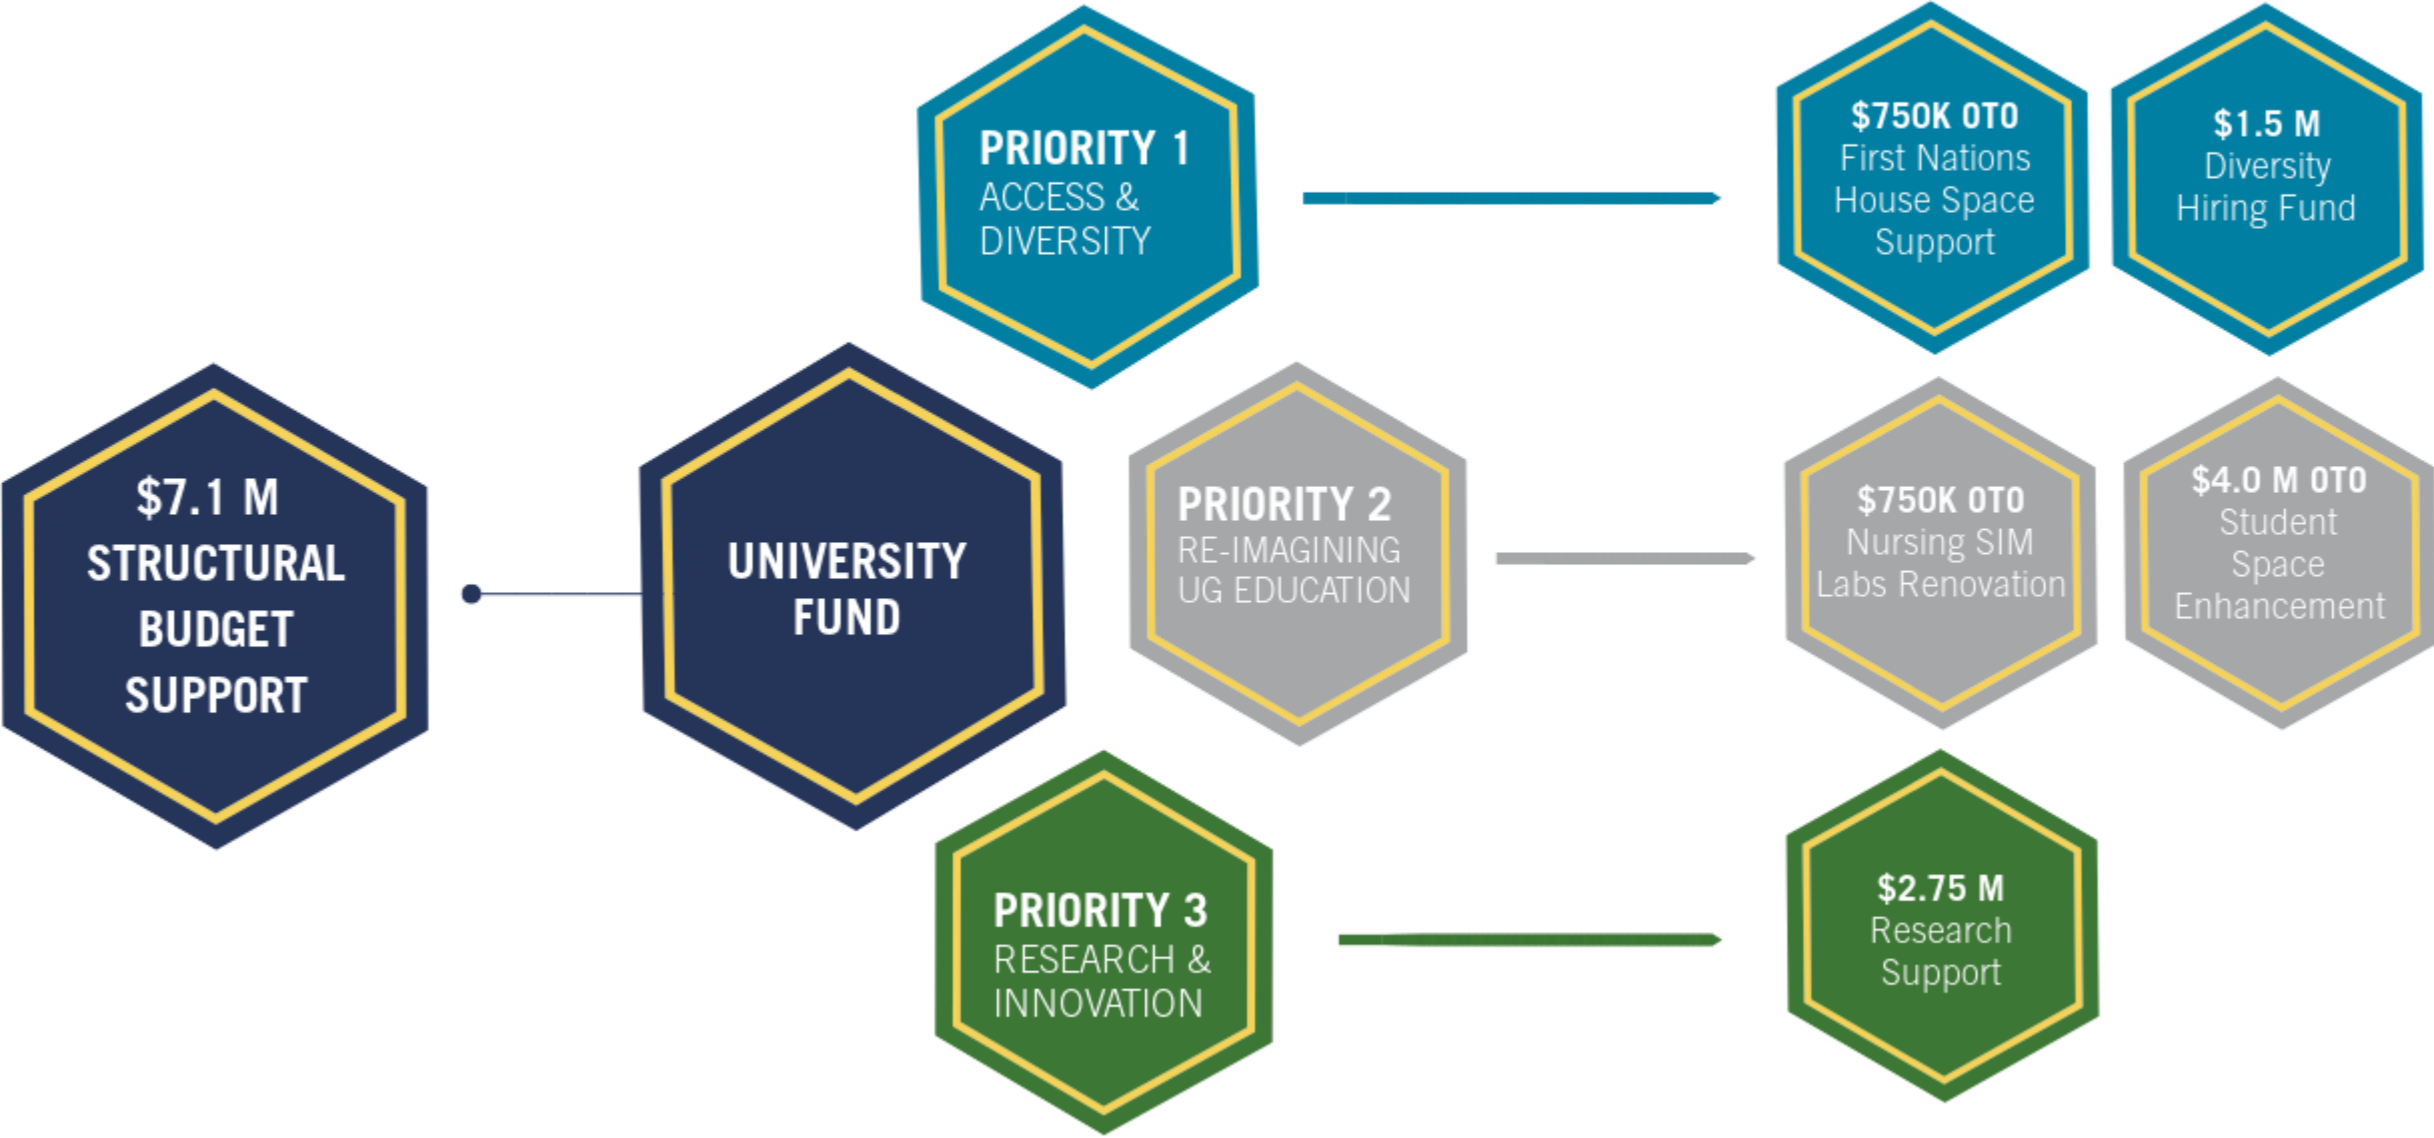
$7.1 M STRUCTURAL BUDGET SUPPORT

UNIVERSITY FUND

PRIORITY 1
ACCESS & DIVERSITY

$750K OTO
First Nations House Space Support

$1.5 M
Diversity Hiring Fund

PRIORITY 2
RE-IMAGINING UG EDUCATION

$750K OTO
Nursing SIM Labs Renovation

$4.0 M OTO
Student Space Enhancement

PRIORITY 3
RESEARCH & INNOVATION

$2.75 M
Research Support